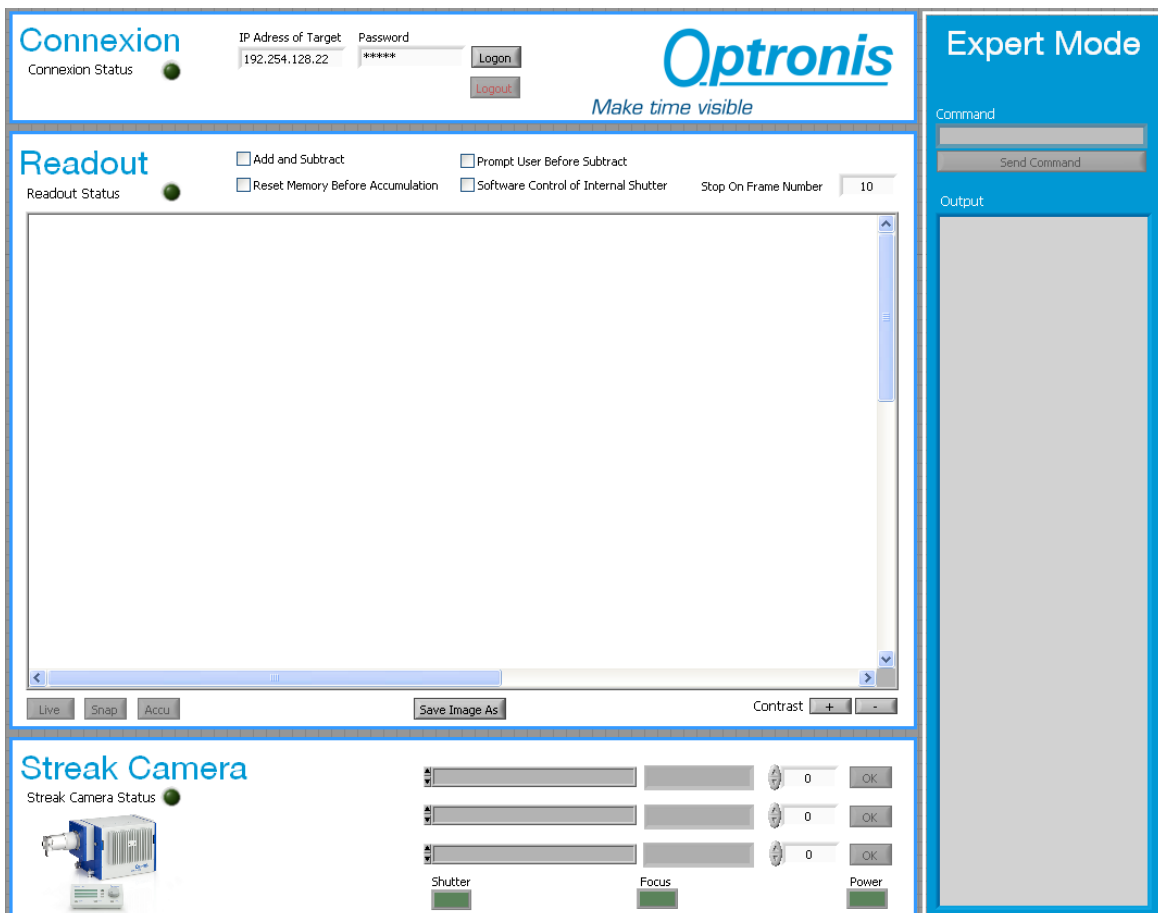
Connexion
Connexion Status

IP Adress of Target
192.254.128.22
Password
*****
Logon
Logout

Optronis
Make time visible

Expert Mode
Command
Send Command
Output

Readout
Readout Status
Add and Subtract
Reset Memory Before Accumulation
Prompt User Before Subtract
Software Control of Internal Shutter
Stop On Frame Number 10

Live Snap Accu
Save Image As
Contrast + -

Streak Camera
Streak Camera Status
0 OK
0 OK
0 OK
Shutter
Focus
Power